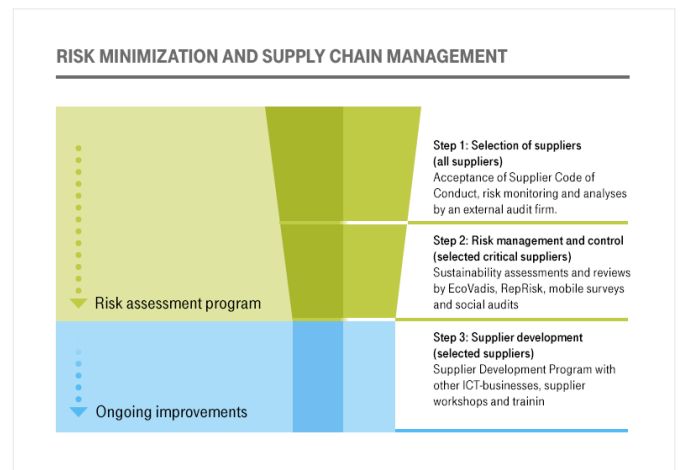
RISK MINIMIZATION AND SUPPLY CHAIN MANAGEMENT

Risk assessment program

Ongoing improvements

Step 1: Selection of suppliers (all suppliers)
Acceptance of Supplier Code of Conduct, risk monitoring and analyses by an external audit firm.

Step 2: Risk management and control (selected critical suppliers)
Sustainability assessments and reviews by EcoVadis, RepRisk, mobile surveys and social audits

Step 3: Supplier development (selected suppliers)
Supplier Development Program with other ICT-businesses, supplier workshops and trainin